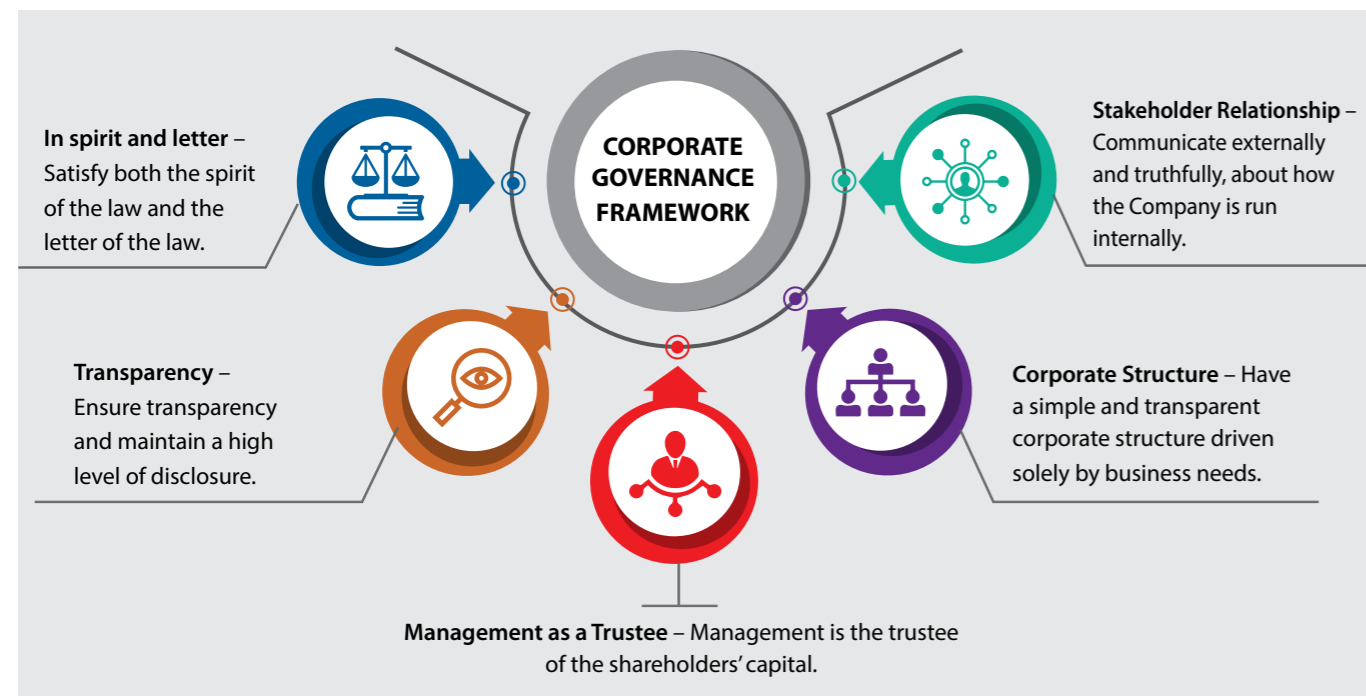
CORPORATE GOVERNANCE FRAMEWORK

**In spirit and letter** – Satisfy both the spirit of the law and the letter of the law.

**Stakeholder Relationship** – Communicate externally and truthfully, about how the Company is run internally.

**Transparency** – Ensure transparency and maintain a high level of disclosure.

**Corporate Structure** – Have a simple and transparent corporate structure driven solely by business needs.

**Management as a Trustee** – Management is the trustee of the shareholders' capital.